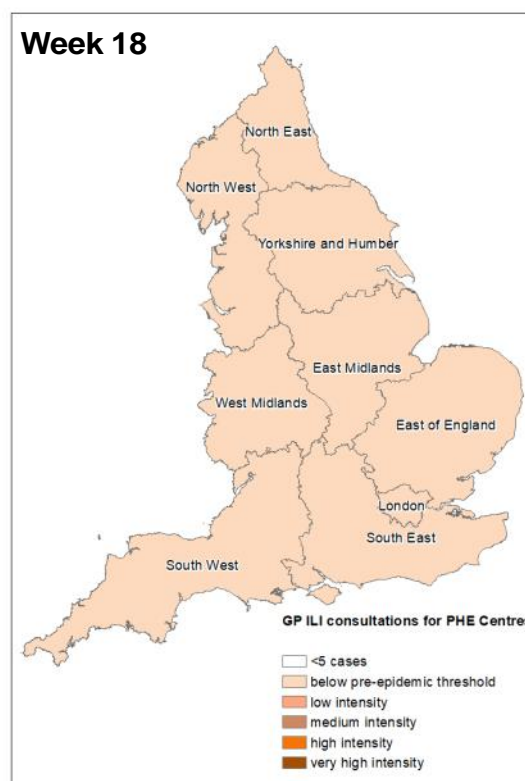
Week 18

North East
North West
Yorkshire and Humber
East Midlands
West Midlands
East of England
London
South East
South West

GP ILI consultations for PHE Centre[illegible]

<5 cases
below pre-epidemic threshold
low intensity
medium intensity
high intensity
very high intensity